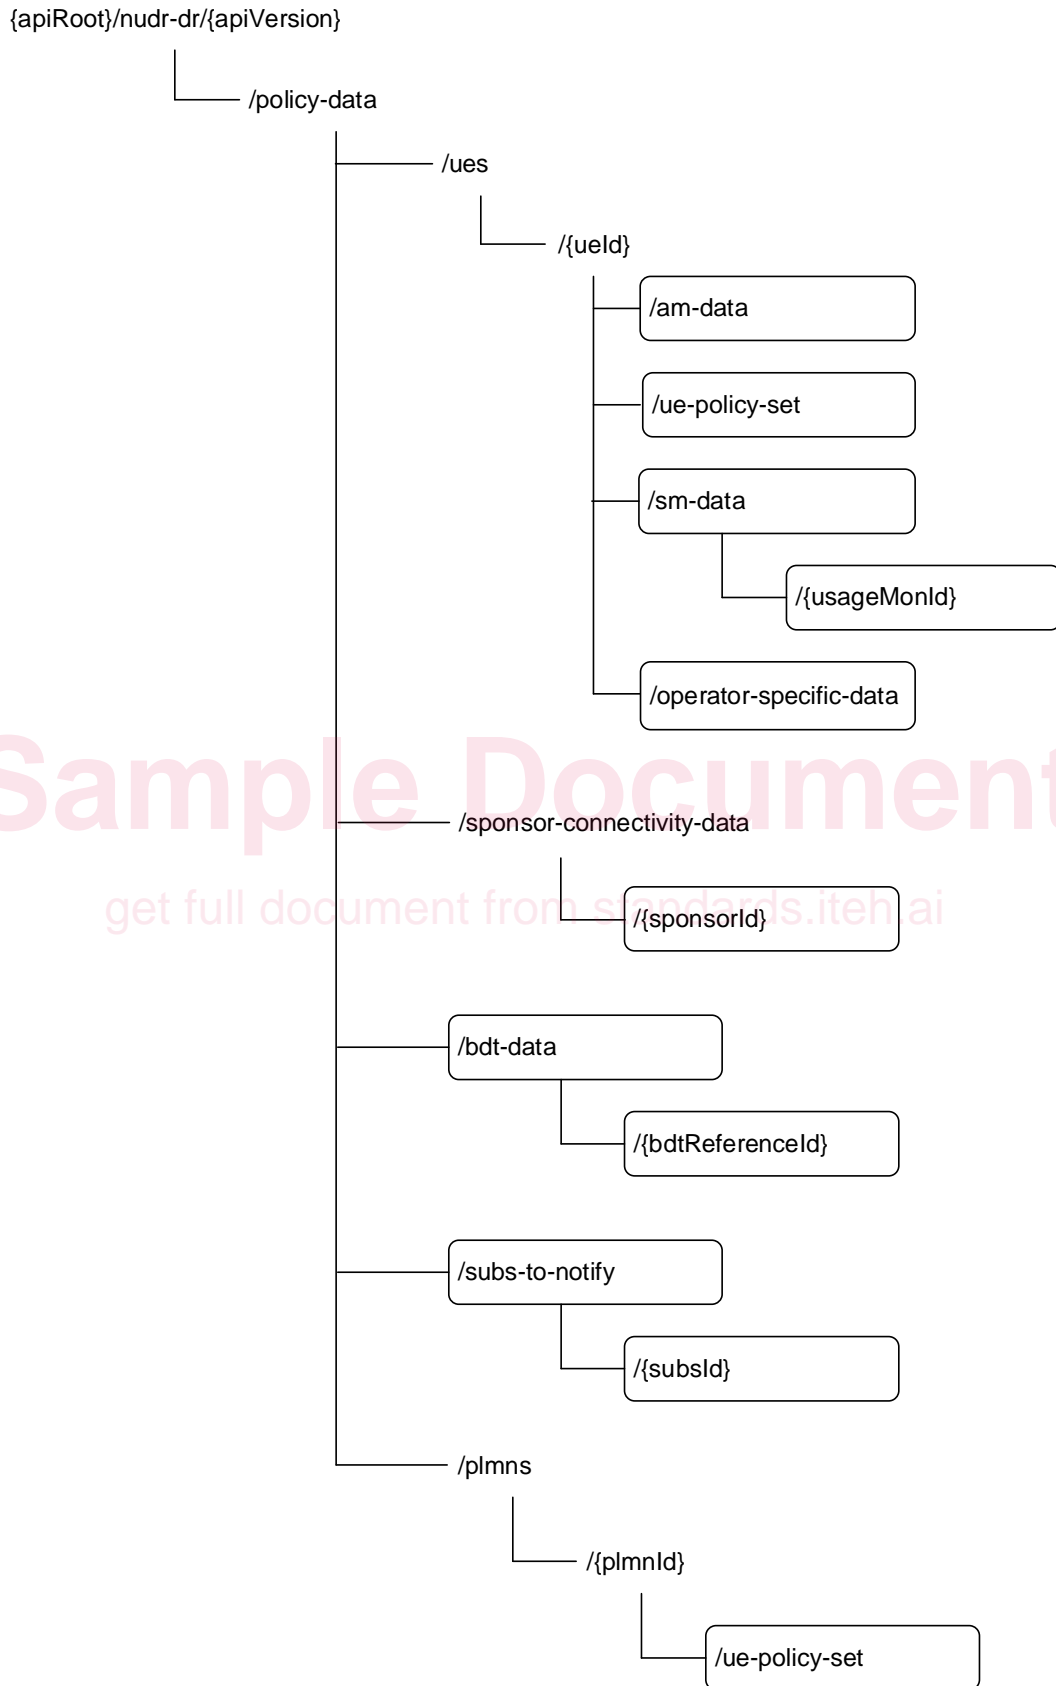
{apiRoot}/nudr-dr/{apiVersion}

/policy-data

/ues

/{ueId}

/am-data

/ue-policy-set

/sm-data

/{usageMonId}

/operator-specific-data

Sample Document

/sponsor-connectivity-data

get full document from standards.iteh.ai

/{sponsorId}

/bdt-data

/{bdtReferenceId}

/subs-to-notify

/{subsId}

/plmns

/{plmnId}

/ue-policy-set